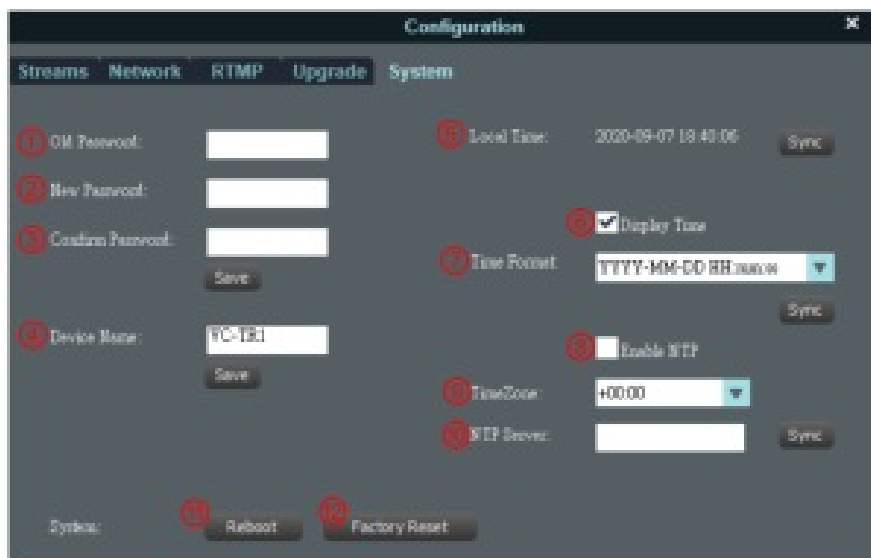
Configuration

Streams Network RTMP Upgrade System

1 Old Password:

2 New Password:

3 Confirm Password:

Save

4 Device Name: VC-TR1

Save

5 Local Time: 2020-09-07 18:40:06 Sync

6 Display Time

7 Time Format: YYYY-MM-DD HH:mm:ss

Sync

8 Enable NTP

9 TimeZone: +00:00

10 NTP Server: Sync

System: 11 Reboot 12 Factory Reset